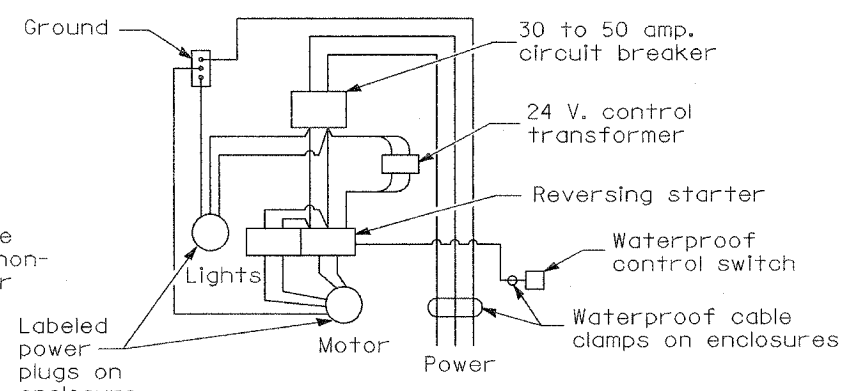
Ground

30 to 50 amp. circuit breaker

24 V. control transformer

Reversing starter

e
non-
r

Lights

Waterproof control switch

Labeled power plugs on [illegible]

Motor

Waterproof cable clamps on enclosures

Power